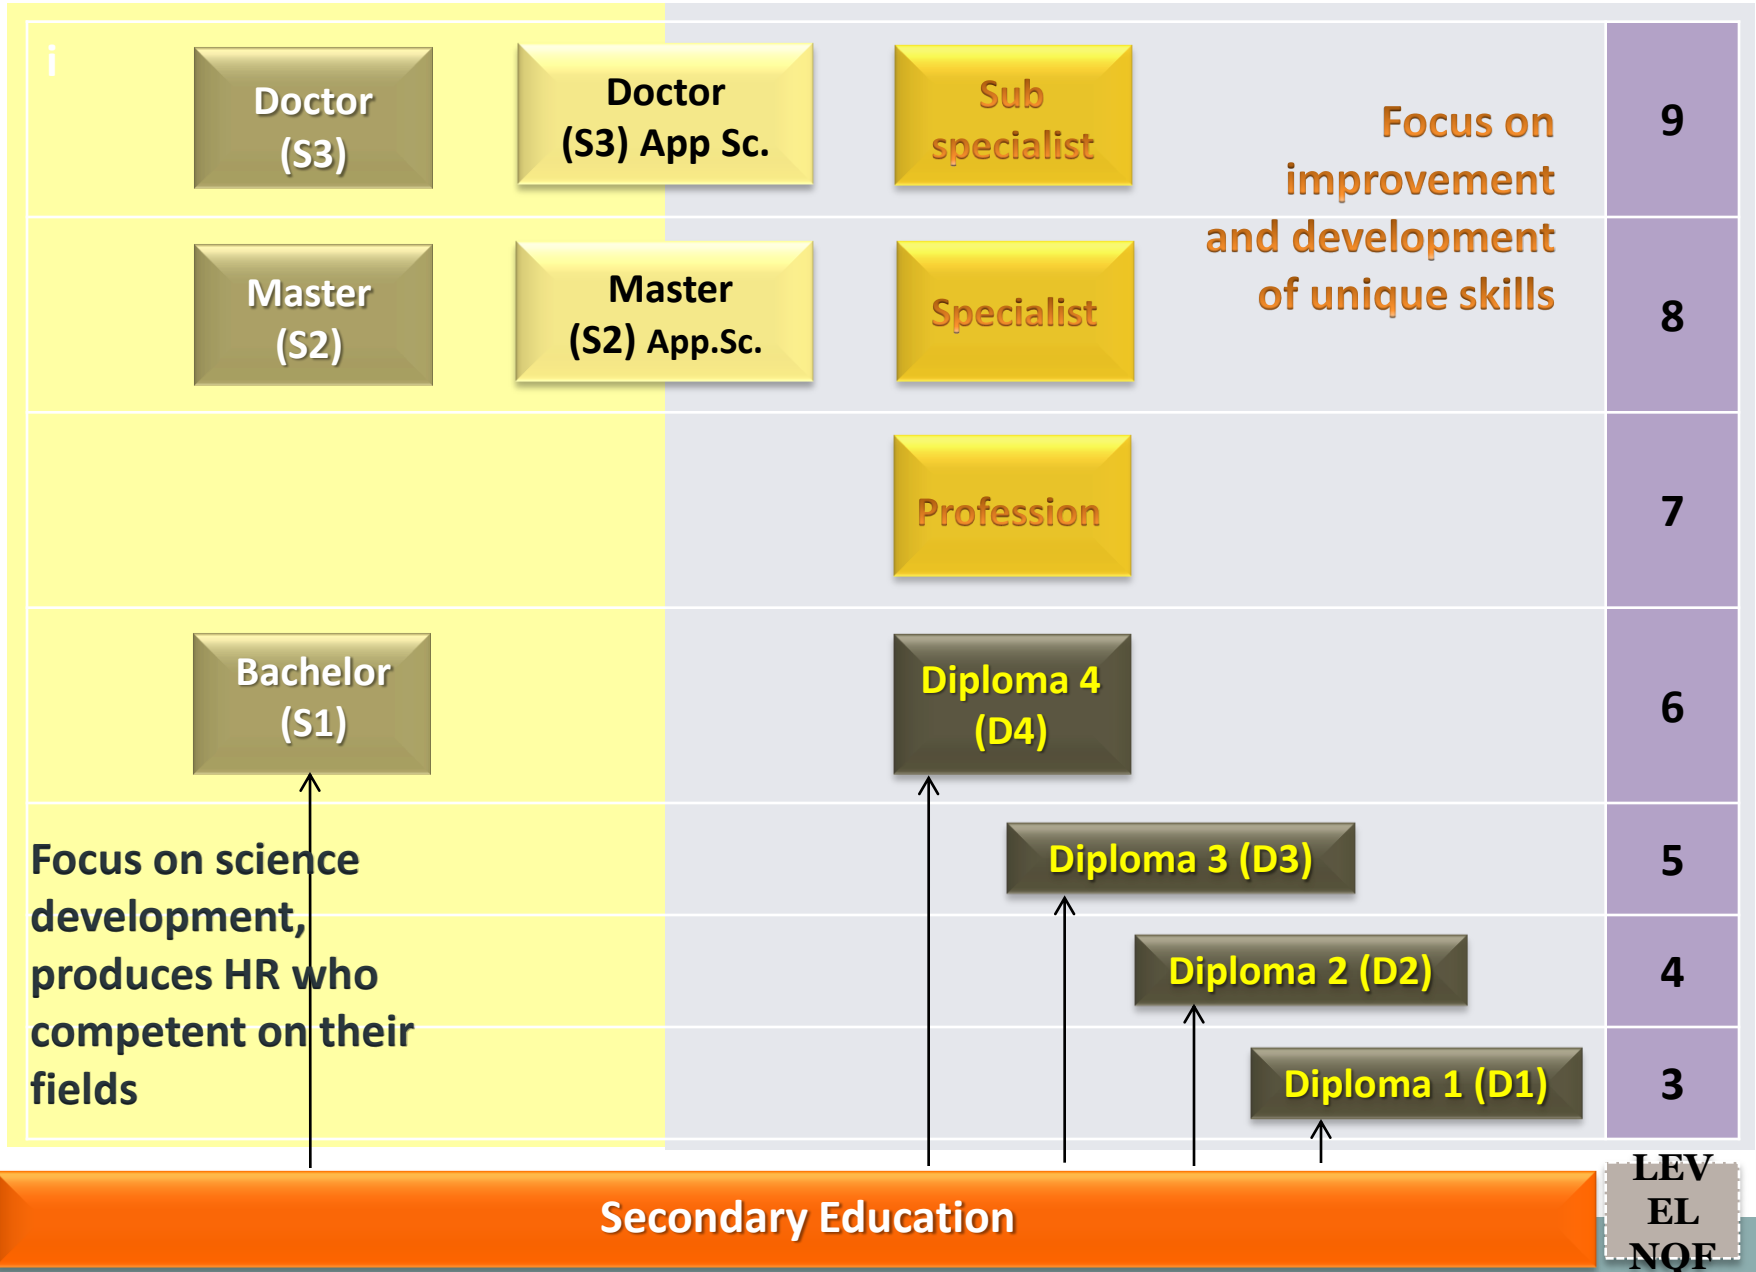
i

Doctor (S3)

Doctor (S3) App Sc.

Sub specialist

Focus on improvement and development of unique skills

9

Master (S2)

Master (S2) App.Sc.

Specialist

8

Profession

7

Bachelor (S1)

Diploma 4 (D4)

6

Focus on science development, produces HR who competent on their fields

Diploma 3 (D3)

5

Diploma 2 (D2)

4

Diploma 1 (D1)

3

Secondary Education

LEV EL NQF